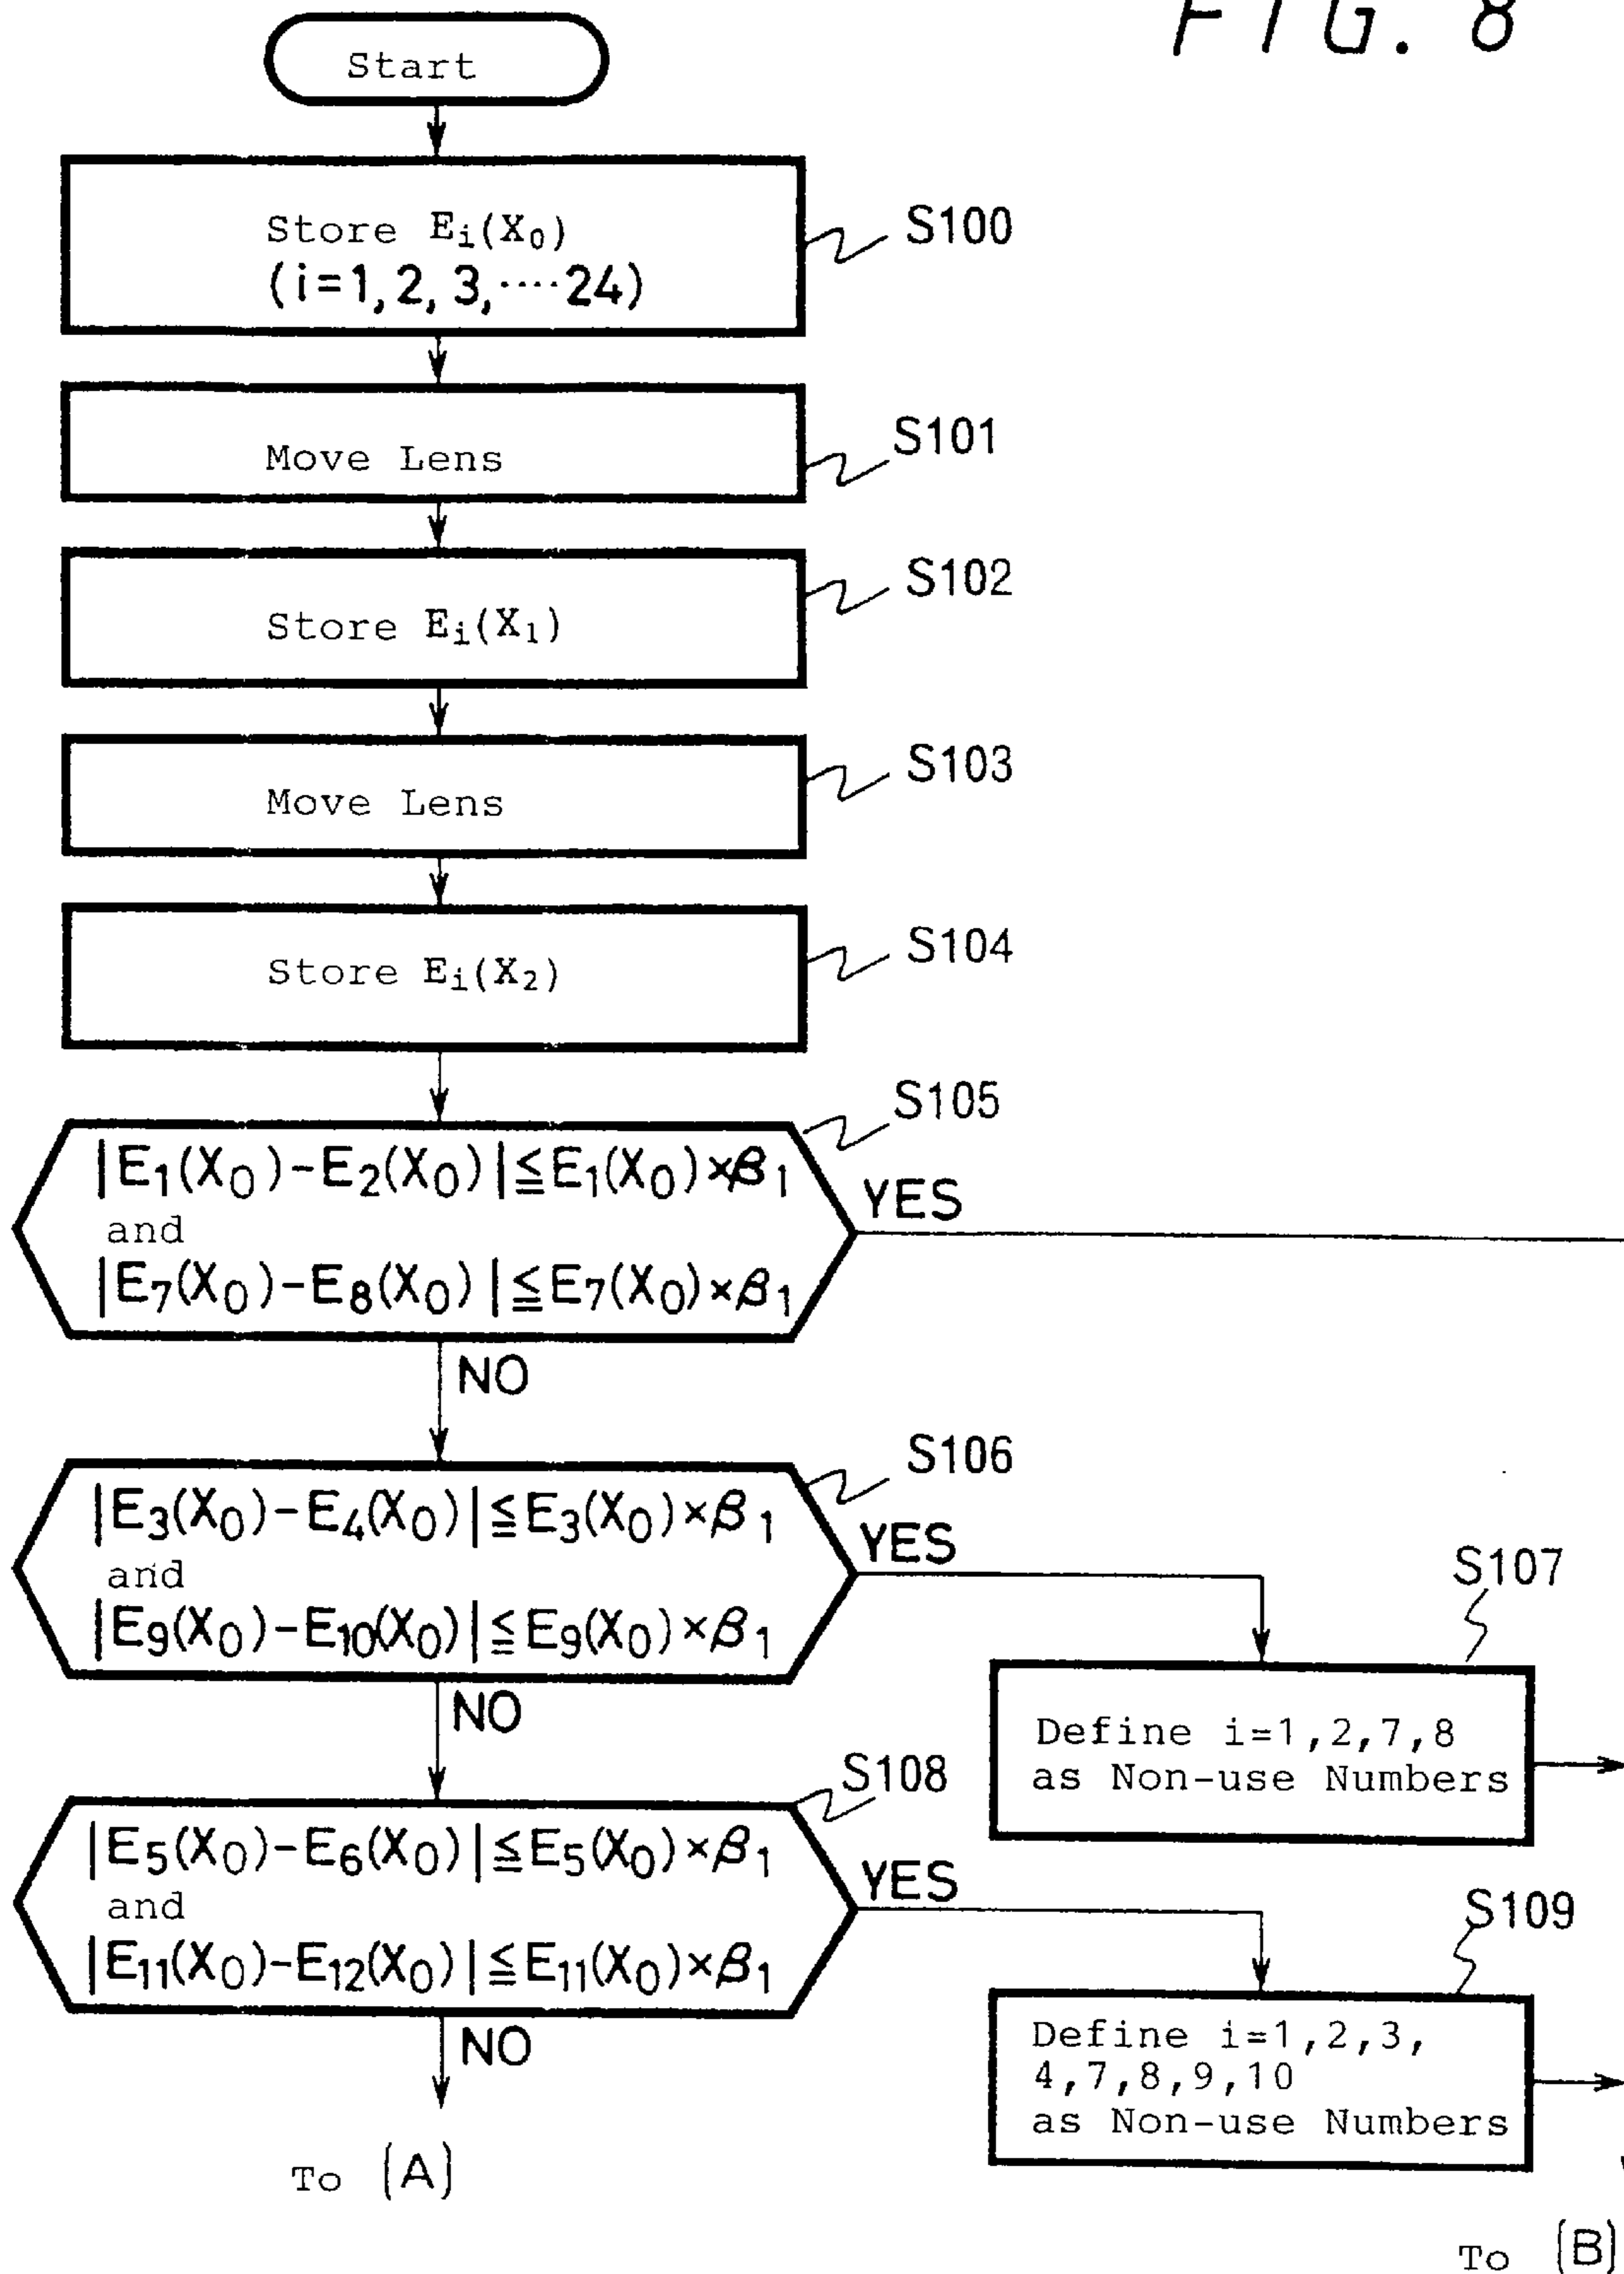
FIG. 8

Start

Store $E_i(X_0)$ $(i=1, 2, 3, \cdots 24)$

S100

Move Lens

S101

Store $E_i(X_1)$

S102

Move Lens

S103

Store $E_i(X_2)$

S104

S105

$|E_1(X_0)-E_2(X_0)| \leqq E_1(X_0)\times\beta_1$ and $|E_7(X_0)-E_8(X_0)| \leqq E_7(X_0)\times\beta_1$

YES

NO

S106

$|E_3(X_0)-E_4(X_0)| \leqq E_3(X_0)\times\beta_1$ and $|E_9(X_0)-E_{10}(X_0)| \leqq E_9(X_0)\times\beta_1$

YES

S107

Define i=1,2,7,8 as Non-use Numbers

NO

S108

$|E_5(X_0)-E_6(X_0)| \leqq E_5(X_0)\times\beta_1$ and $|E_{11}(X_0)-E_{12}(X_0)| \leqq E_{11}(X_0)\times\beta_1$

YES

S109

Define i=1,2,3, 4,7,8,9,10 as Non-use Numbers

NO

To (A)

To (B)